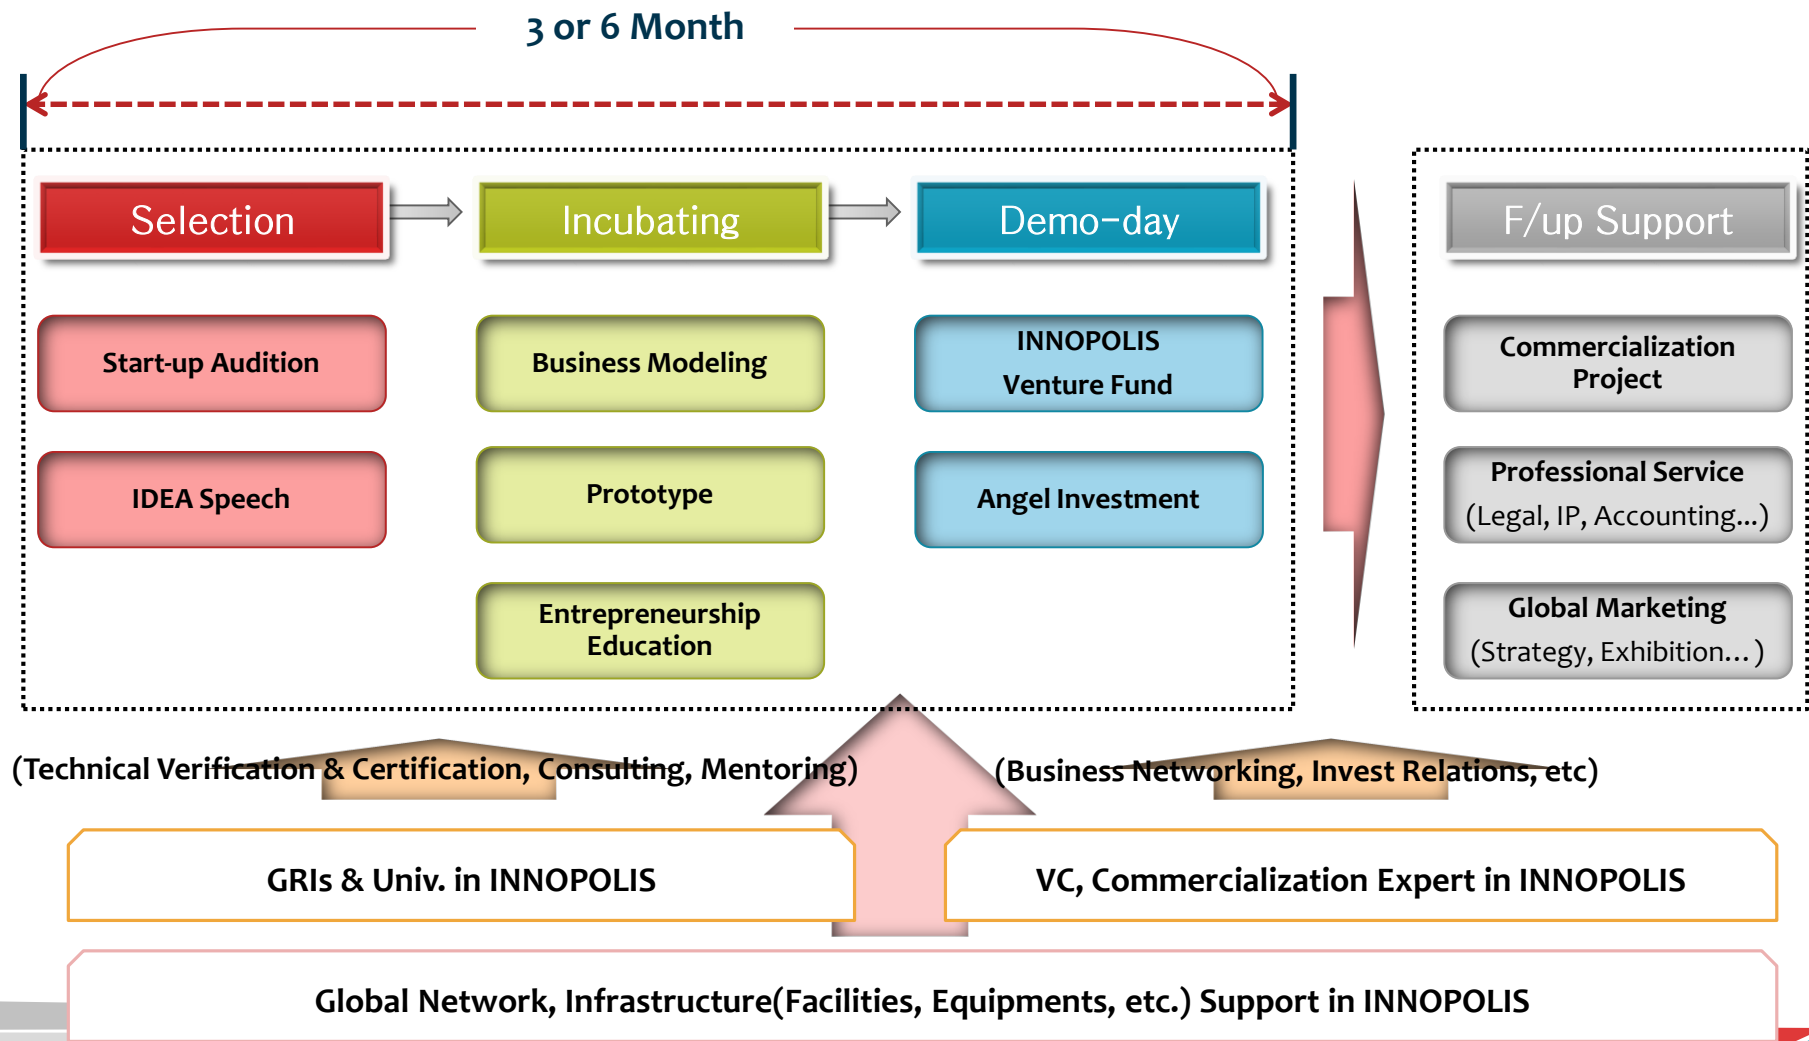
3 or 6 Month

Selection

Incubating

Demo-day

F/up Support

Start-up Audition

Business Modeling

INNOPOLIS Venture Fund

Commercialization Project

IDEA Speech

Prototype

Angel Investment

Professional Service (Legal, IP, Accounting...)

Entrepreneurship Education

Global Marketing (Strategy, Exhibition...)

(Technical Verification & Certification, Consulting, Mentoring)

(Business Networking, Invest Relations, etc)

GRIs & Univ. in INNOPOLIS

VC, Commercialization Expert in INNOPOLIS

Global Network, Infrastructure(Facilities, Equipments, etc.) Support in INNOPOLIS